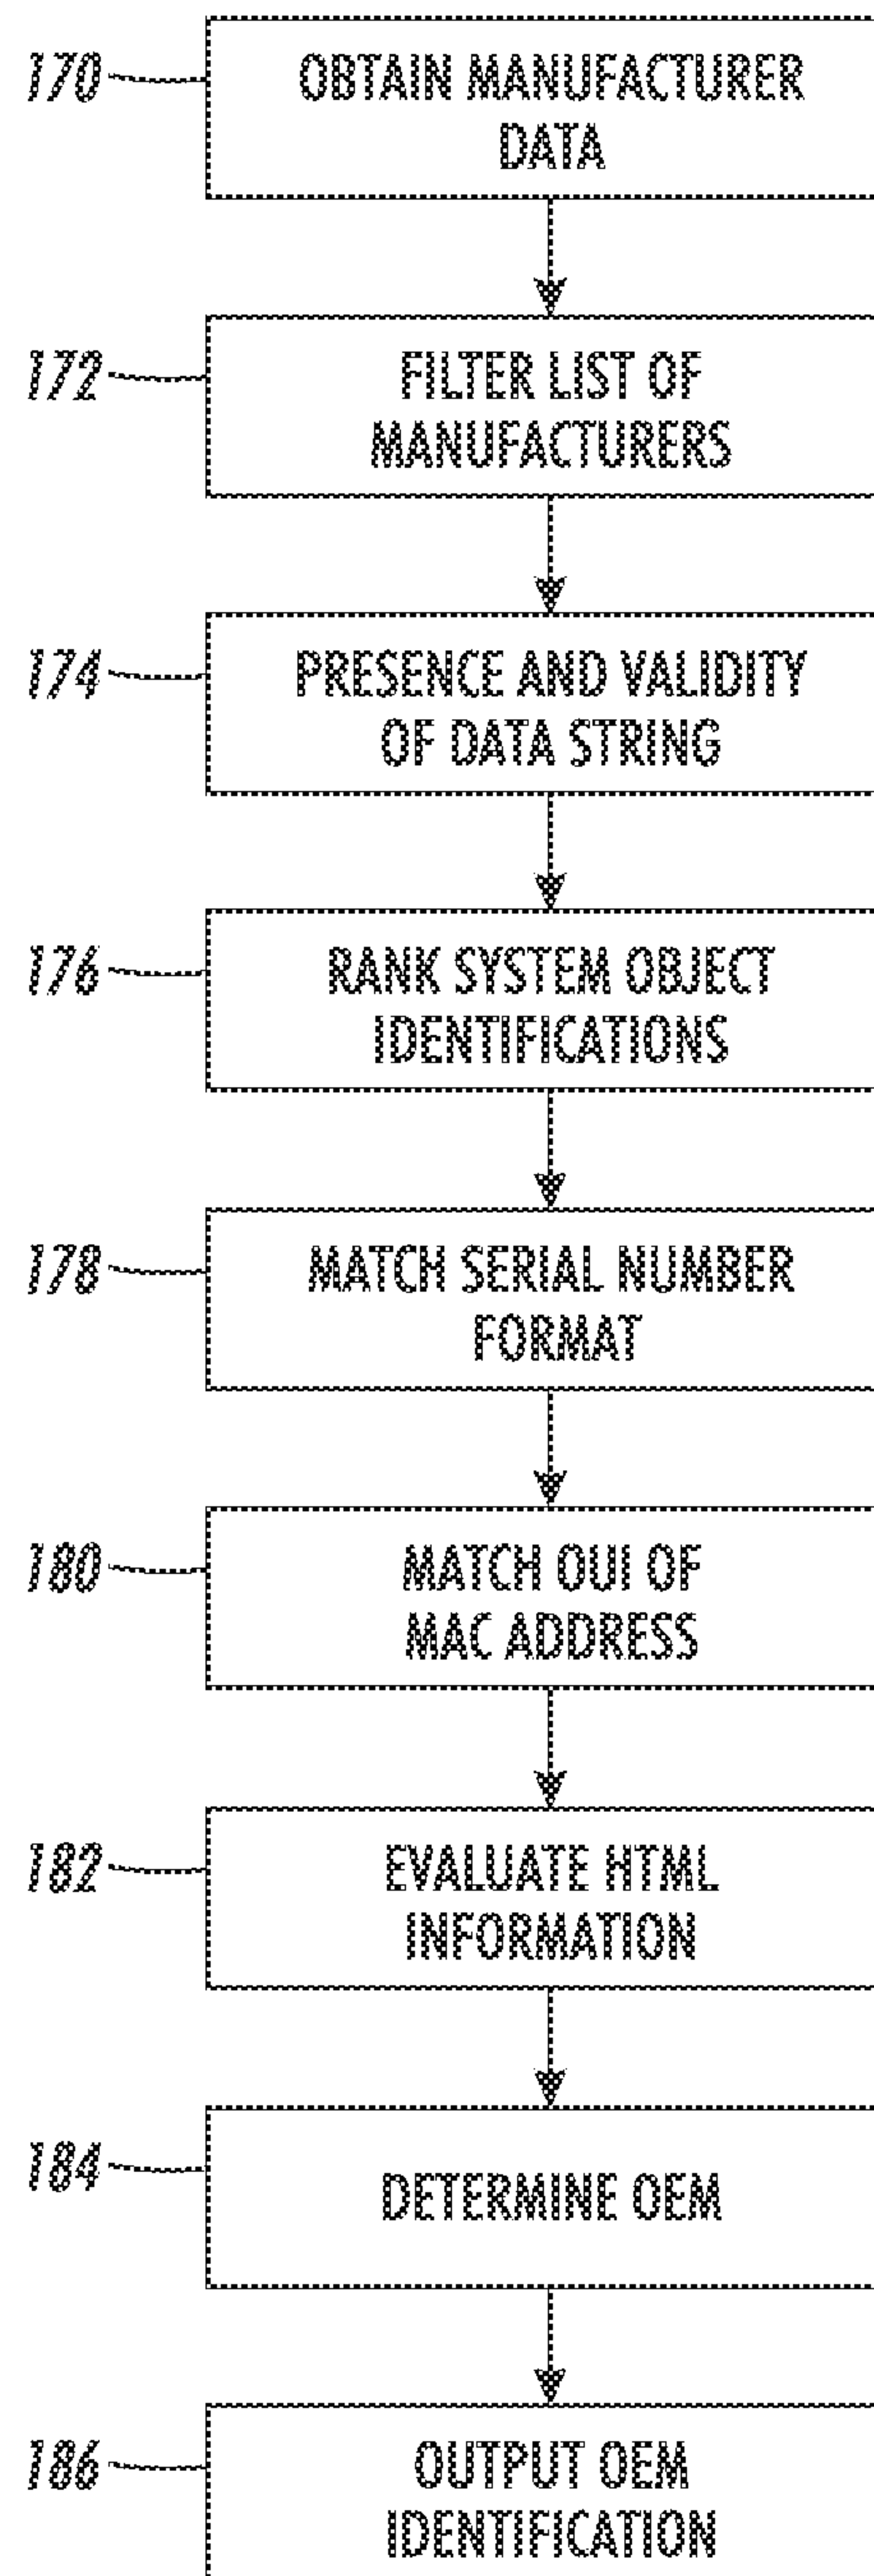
170
OBTAIN MANUFACTURER DATA

172
FILTER LIST OF MANUFACTURERS

174
PRESENCE AND VALIDITY OF DATA STRING

176
RANK SYSTEM OBJECT IDENTIFICATIONS

178
MATCH SERIAL NUMBER FORMAT

180
MATCH OUI OF MAC ADDRESS

182
EVALUATE HTML INFORMATION

184
DETERMINE OEM

186
OUTPUT OEM IDENTIFICATION